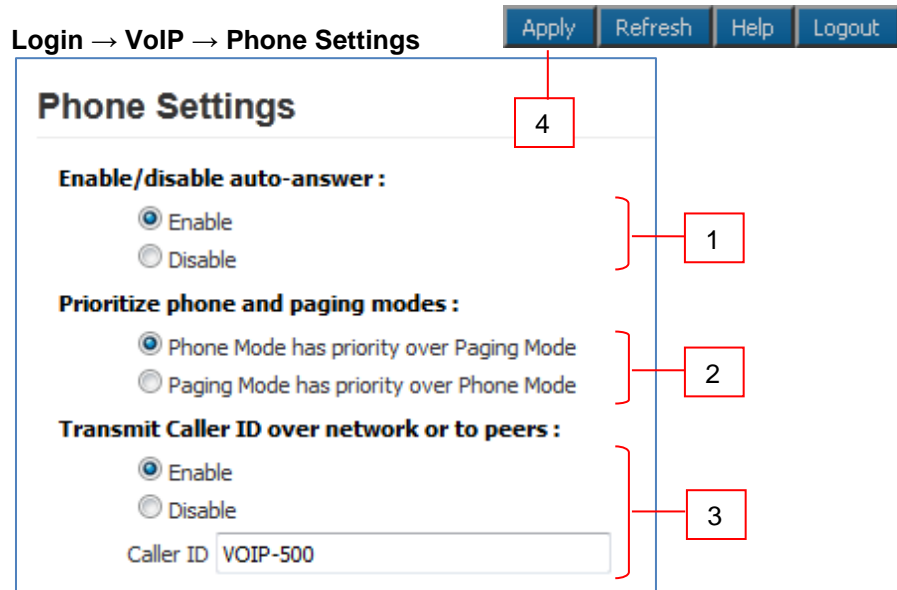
Login → VoIP → Phone Settings

Apply Refresh Help Logout

4

Phone Settings

Enable/disable auto-answer :

Enable

Disable

1

Prioritize phone and paging modes :

Phone Mode has priority over Paging Mode

Paging Mode has priority over Phone Mode

2

Transmit Caller ID over network or to peers :

Enable

Disable

Caller ID VOIP-500

3